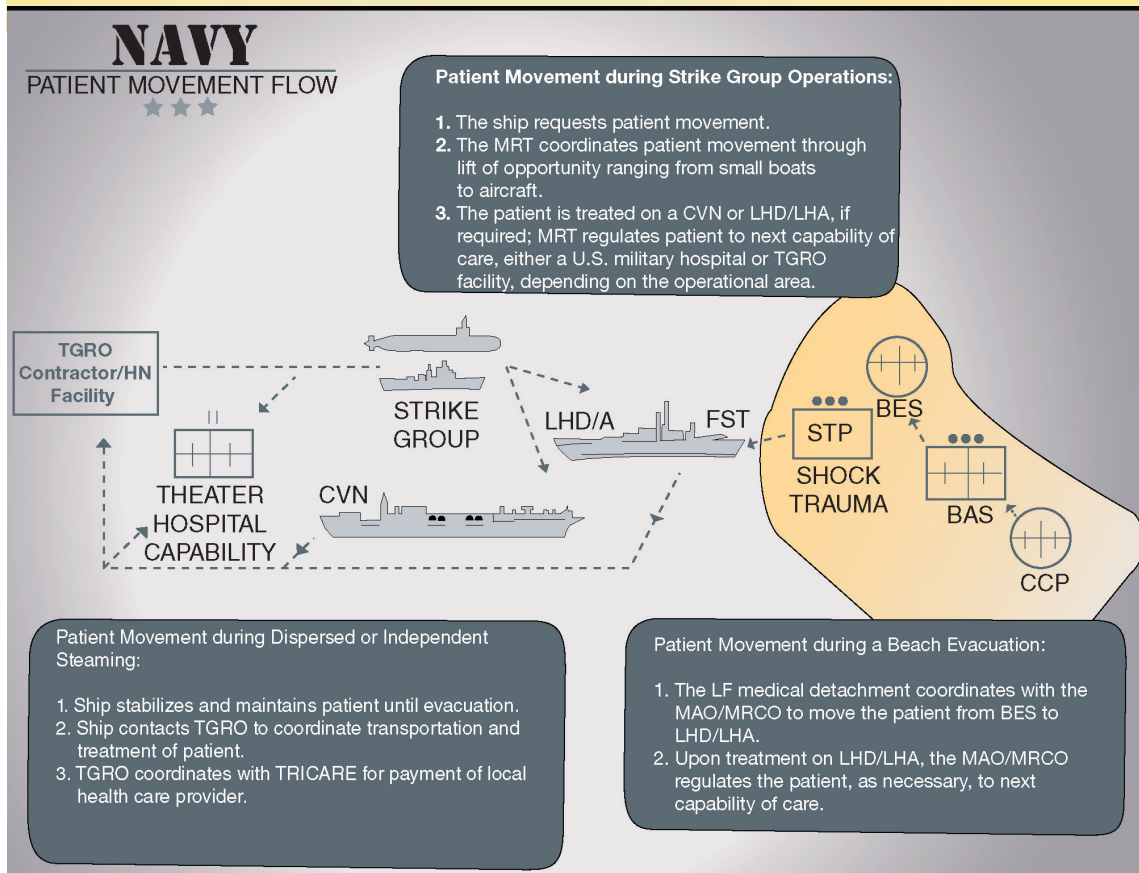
NAVY
PATIENT MOVEMENT FLOW

Patient Movement during Strike Group Operations:

1. The ship requests patient movement.
2. The MRT coordinates patient movement through lift of opportunity ranging from small boats to aircraft.
3. The patient is treated on a CVN or LHD/LHA, if required; MRT regulates patient to next capability of care, either a U.S. military hospital or TGRO facility, depending on the operational area.

TGRO Contractor/HN Facility

STRIKE GROUP

LHD/A

FST

STP

SHOCK TRAUMA

BES

BAS

CCP

THEATER HOSPITAL CAPABILITY

CVN

Patient Movement during Dispersed or Independent Steaming:

1. Ship stabilizes and maintains patient until evacuation.
2. Ship contacts TGRO to coordinate transportation and treatment of patient.
3. TGRO coordinates with TRICARE for payment of local health care provider.

Patient Movement during a Beach Evacuation:

1. The LF medical detachment coordinates with the MAO/MRCO to move the patient from BES to LHD/LHA.
2. Upon treatment on LHD/LHA, the MAO/MRCO regulates the patient, as necessary, to next capability of care.